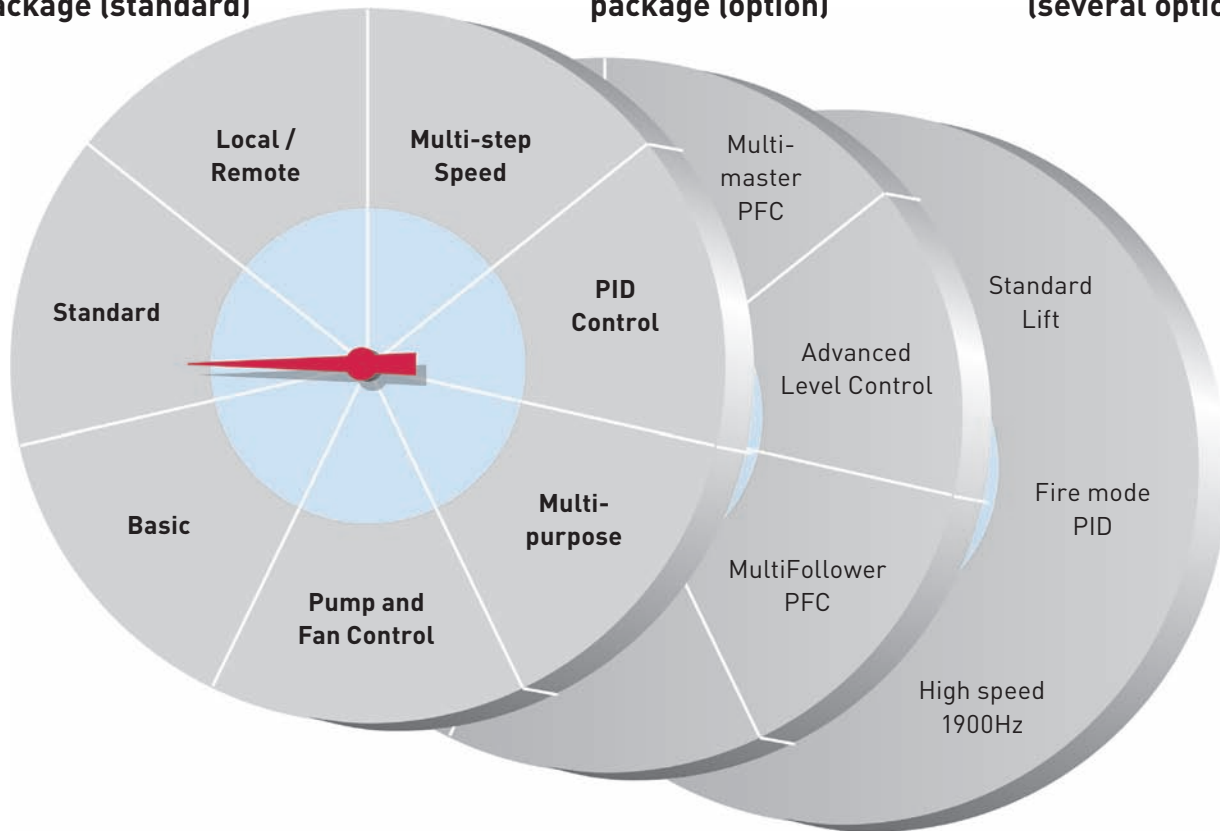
ackage (standard)

package (option)

(several optio

Local / Remote

Multi-step Speed

Standard

PID Control

Basic

Multi-purpose

Pump and Fan Control

Multi-master PFC

Advanced Level Control

MultiFollower PFC

Standard Lift

Fire mode PID

High speed 1900Hz